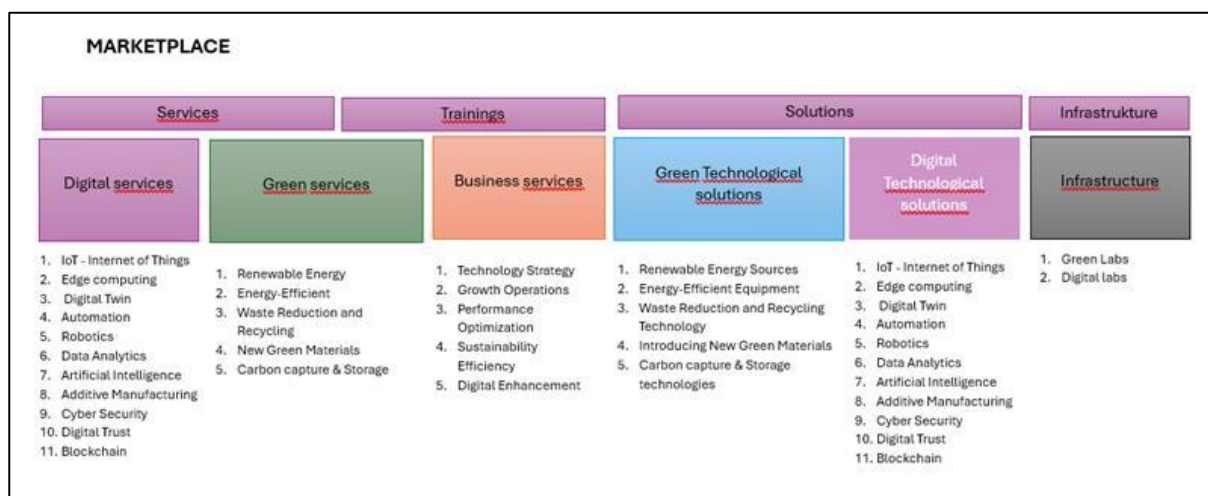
MARKETPLACE

Services

Trainings

Solutions

Infrastrukture

Digital services

Green services

Business services

Green Technological solutions

Digital Technological solutions

Infrastructure

1. IoT - Internet of Things
2. Edge computing
3. Digital Twin
4. Automation
5. Robotics
6. Data Analytics
7. Artificial Intelligence
8. Additive Manufacturing
9. Cyber Security
10. Digital Trust
11. Blockchain

1. Renewable Energy
2. Energy-Efficient
3. Waste Reduction and Recycling
4. New Green Materials
5. Carbon capture & Storage

1. Technology Strategy
2. Growth Operations
3. Performance Optimization
4. Sustainability Efficiency
5. Digital Enhancement

1. Renewable Energy Sources
2. Energy-Efficient Equipment
3. Waste Reduction and Recycling Technology
4. Introducing New Green Materials
5. Carbon capture & Storage technologies

1. IoT - Internet of Things
2. Edge computing
3. Digital Twin
4. Automation
5. Robotics
6. Data Analytics
7. Artificial Intelligence
8. Additive Manufacturing
9. Cyber Security
10. Digital Trust
11. Blockchain

1. Green Labs
2. Digital labs